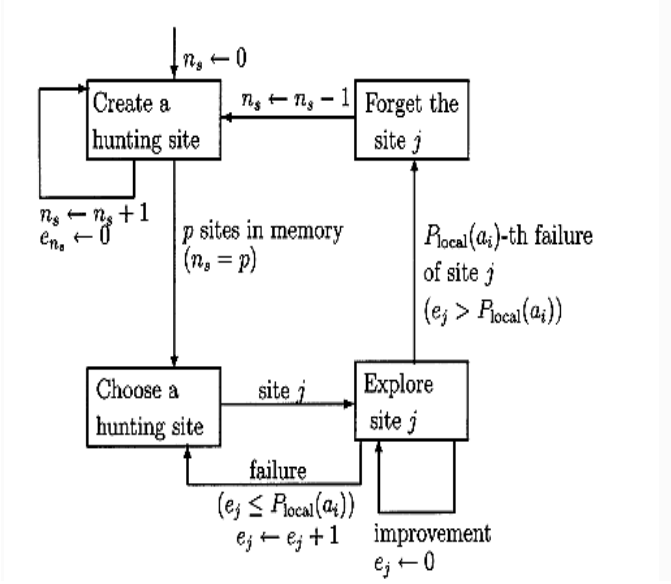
$n_s \leftarrow 0$

Create a hunting site

$n_s \leftarrow n_s - 1$

Forget the site $j$

$n_s \leftarrow n_s + 1$
$e_{n_s} \leftarrow 0$

$p$ sites in memory
$(n_s = p)$

$P_{\text{local}}(a_i)$-th failure of site $j$
$(e_j > P_{\text{local}}(a_i))$

Choose a hunting site

site $j$

Explore site $j$

failure
$(e_j \leq P_{\text{local}}(a_i))$
$e_j \leftarrow e_j + 1$

improvement
$e_j \leftarrow 0$